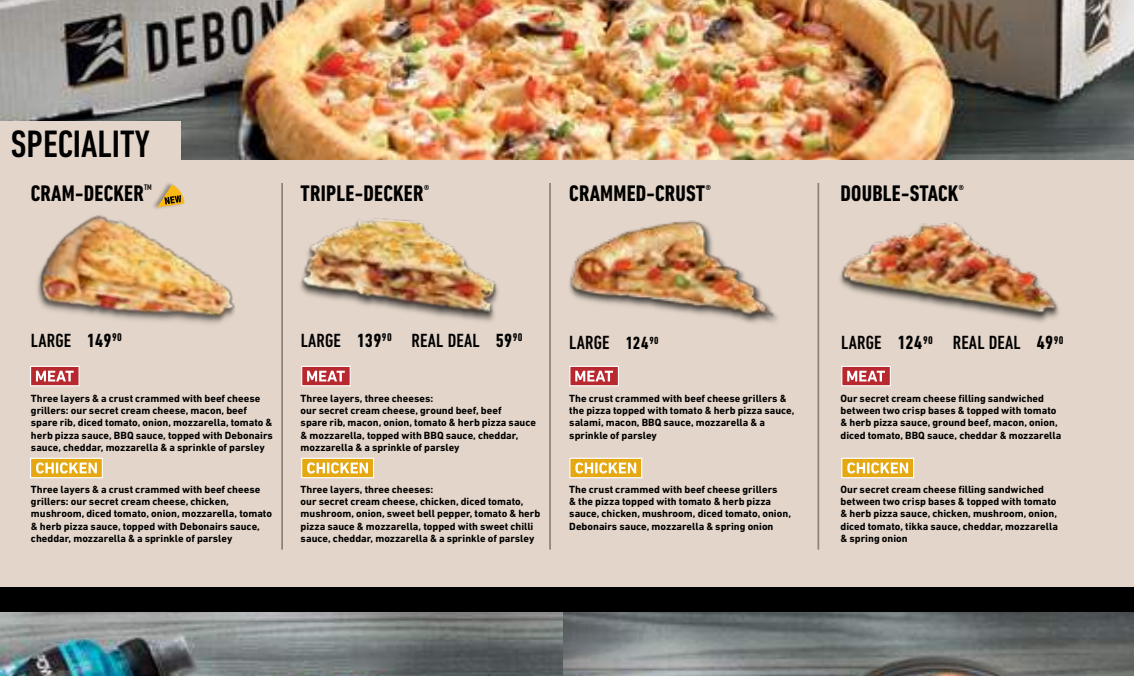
DEBON

ZING

SPECIALITY

CRAM-DECKER™ NEW

LARGE 149$^{90}$

MEAT

Three layers & a crust crammed with beef cheese grillers: our secret cream cheese, macon, beef spare rib, diced tomato, onion, mozzarella, tomato & herb pizza sauce, BBQ sauce, topped with Debonairs sauce, cheddar, mozzarella & a sprinkle of parsley

CHICKEN

Three layers & a crust crammed with beef cheese grillers: our secret cream cheese, chicken, mushroom, diced tomato, onion, mozzarella, tomato & herb pizza sauce, topped with Debonairs sauce, cheddar, mozzarella & a sprinkle of parsley

TRIPLE-DECKER®

LARGE 139$^{90}$ REAL DEAL 59$^{90}$

MEAT

Three layers, three cheeses: our secret cream cheese, ground beef, beef spare rib, macon, onion, tomato & herb pizza sauce & mozzarella, topped with BBQ sauce, cheddar, mozzarella & a sprinkle of parsley

CHICKEN

Three layers, three cheeses: our secret cream cheese, chicken, diced tomato, mushroom, onion, sweet bell pepper, tomato & herb pizza sauce & mozzarella, topped with sweet chilli sauce, cheddar, mozzarella & a sprinkle of parsley

CRAMMED-CRUST®

LARGE 124$^{90}$

MEAT

The crust crammed with beef cheese grillers & the pizza topped with tomato & herb pizza sauce, salami, macon, BBQ sauce, mozzarella & a sprinkle of parsley

CHICKEN

The crust crammed with beef cheese grillers & the pizza topped with tomato & herb pizza sauce, chicken, mushroom, diced tomato, onion, Debonairs sauce, mozzarella & spring onion

DOUBLE-STACK®

LARGE 124$^{90}$ REAL DEAL 49$^{90}$

MEAT

Our secret cream cheese filling sandwiched between two crisp bases & topped with tomato & herb pizza sauce, ground beef, macon, onion, diced tomato, BBQ sauce, cheddar & mozzarella

CHICKEN

Our secret cream cheese filling sandwiched between two crisp bases & topped with tomato & herb pizza sauce, chicken, mushroom, onion, diced tomato, tikka sauce, cheddar, mozzarella & spring onion